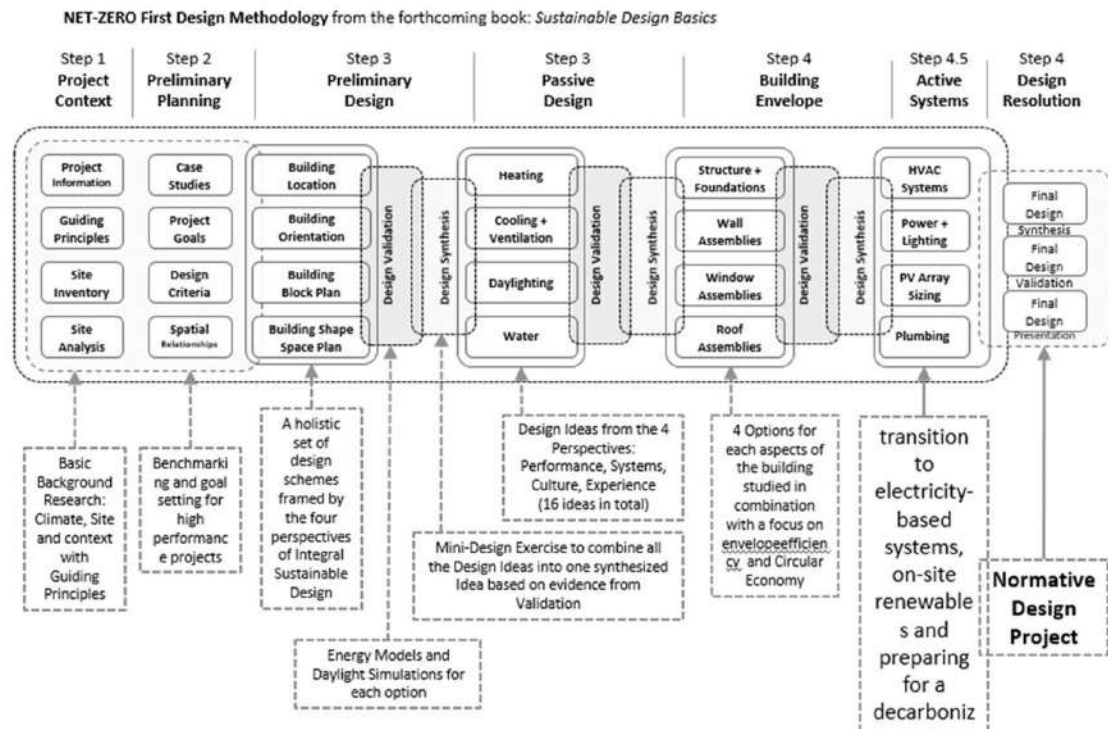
NET-ZERO First Design Methodology from the forthcoming book: Sustainable Design Basics

Step 1
Project Context

Step 2
Preliminary Planning

Step 3
Preliminary Design

Step 3
Passive Design

Step 4
Building Envelope

Step 4.5
Active Systems

Step 4
Design Resolution

Project Information

Guiding Principles

Site Inventory

Site Analysis

Case Studies

Project Goals

Design Criteria

Spatial Relationships

Building Location

Building Orientation

Building Block Plan

Building Shape Space Plan

Design Validation

Design Synthesis

Heating

Cooling + Ventilation

Daylighting

Water

Design Validation

Design Synthesis

Structure + Foundations

Wall Assemblies

Window Assemblies

Roof Assemblies

Design Validation

Design Synthesis

HVAC Systems

Power + Lighting

PV Array Sizing

Plumbing

Final Design Synthesis

Final Design Validation

Final Design Presentation

Basic Background Research: Climate, Site and context with Guiding Principles

Benchmarking and goal setting for high performance projects

A holistic set of design schemes framed by the four perspectives of Integral Sustainable Design

Design Ideas from the 4 Perspectives: Performance, Systems, Culture, Experience (16 ideas in total)

Mini-Design Exercise to combine all the Design Ideas into one synthesized Idea based on evidence from Validation

4 Options for each aspects of the building studied in combination with a focus on envelopeefficiency and Circular Economy

transition to electricity-based systems, on-site renewables and preparing for a decarboniz

Normative Design Project

Energy Models and Daylight Simulations for each option